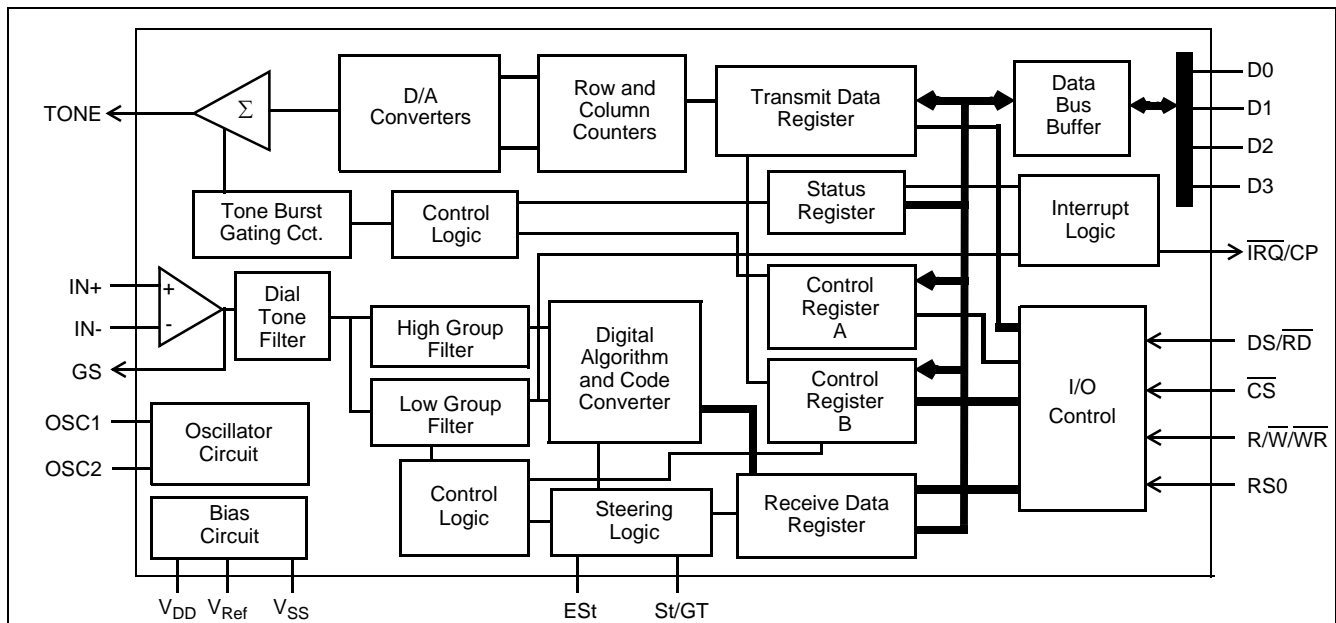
TONE

$\Sigma$

D/A Converters

Row and Column Counters

Transmit Data Register

Data Bus Buffer

D0

D1

D2

D3

Tone Burst Gating Cct.

Control Logic

Status Register

Interrupt Logic

$\overline{IRQ}$/CP

IN+

IN-

GS

+

-

Dial Tone Filter

High Group Filter

Low Group Filter

Digital Algorithm and Code Converter

Control Register A

Control Register B

I/O Control

DS/$\overline{RD}$

$\overline{CS}$

R/$\overline{W}$/$\overline{WR}$

RS0

OSC1

OSC2

Oscillator Circuit

Control Logic

Steering Logic

Receive Data Register

Bias Circuit

$V_{DD}$ $V_{Ref}$ $V_{SS}$

ESt

St/GT